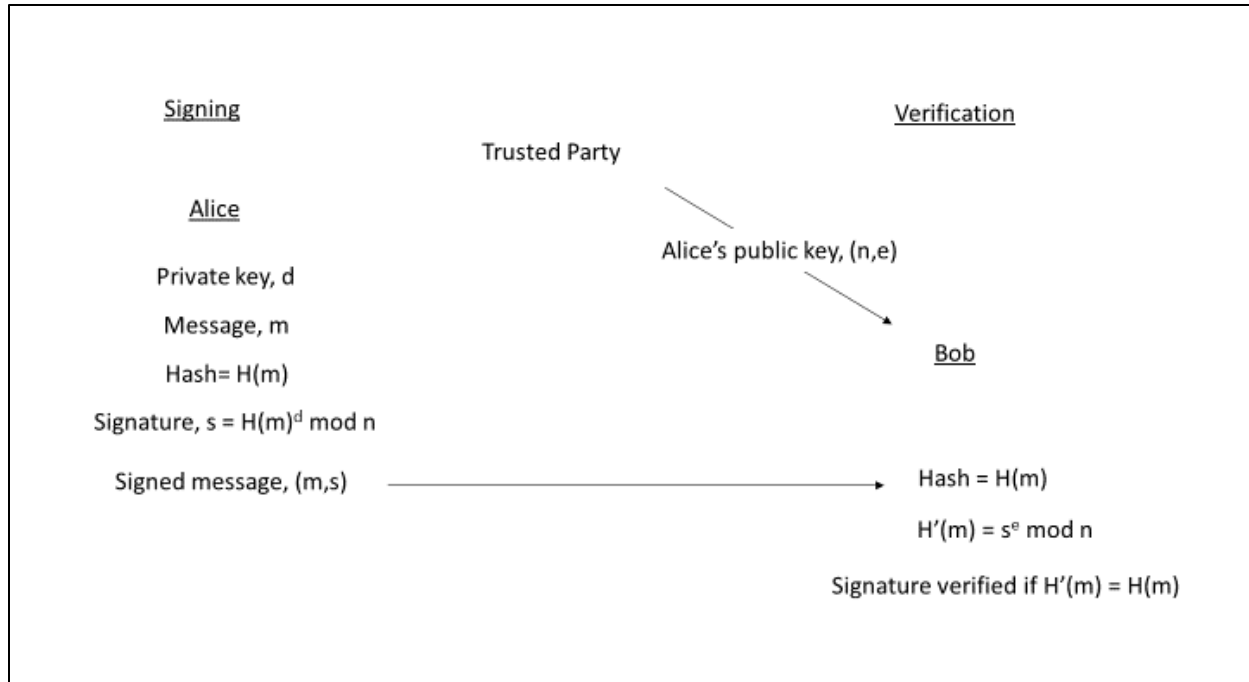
Signing

Verification

Trusted Party

Alice

Alice's public key, (n,e)

Private key, d

Message, m

Bob

Hash= H(m)

Signature, s = $H(m)^d$ mod n

Signed message, (m,s)

Hash = H(m)

H'(m) = $s^e$ mod n

Signature verified if H'(m) = H(m)